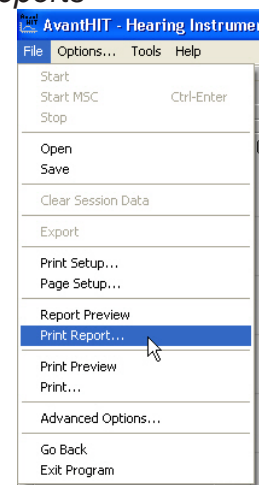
eports

AvantHIT - Hearing Instrumer

File Options... Tools Help

Start
Start MSC Ctrl-Enter
Stop

Open
Save

Clear Session Data

Export

Print Setup...
Page Setup...

Report Preview
Print Report...

Print Preview
Print...

Advanced Options...

Go Back
Exit Program